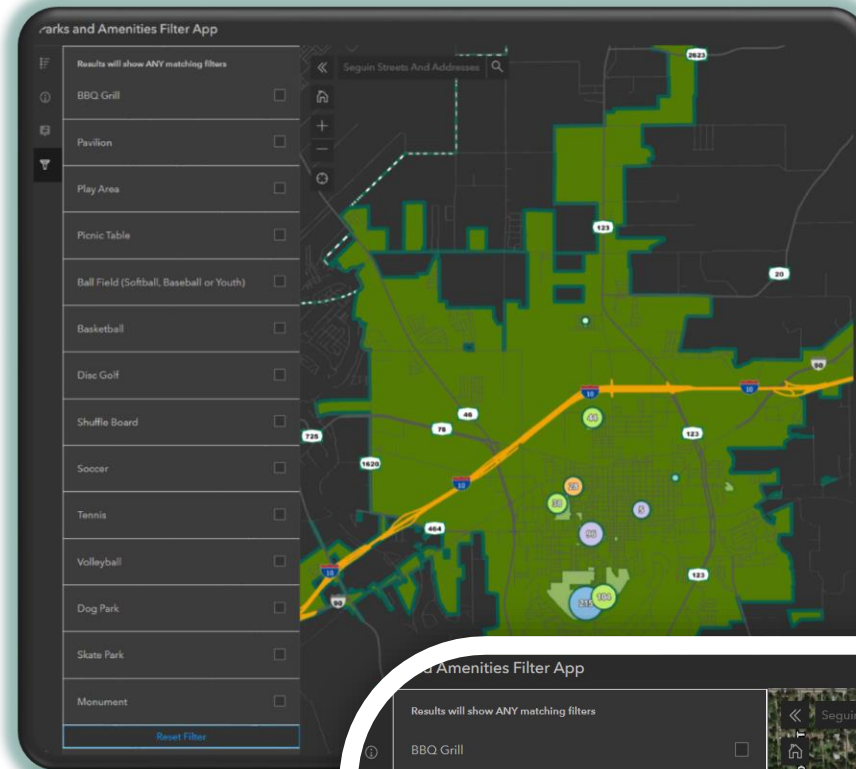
arks and Amenities Filter App

Results will show ANY matching filters

BBQ Grill

Pavilion

Play Area

Picnic Table

Ball Field (Softball, Baseball or Youth)

Basketball

Disc Golf

Shuffle Board

Soccer

Tennis

Volleyball

Dog Park

Skate Park

Monument

Reset Filter

Seguin Streets And Addresses

2623

123

20

90

10

46

78

123

725

1620

10

464

10

90

123

44

28

31

5

46

215

104

d Amenities Filter App

Results will show ANY matching filters

BBQ Grill

Seguin